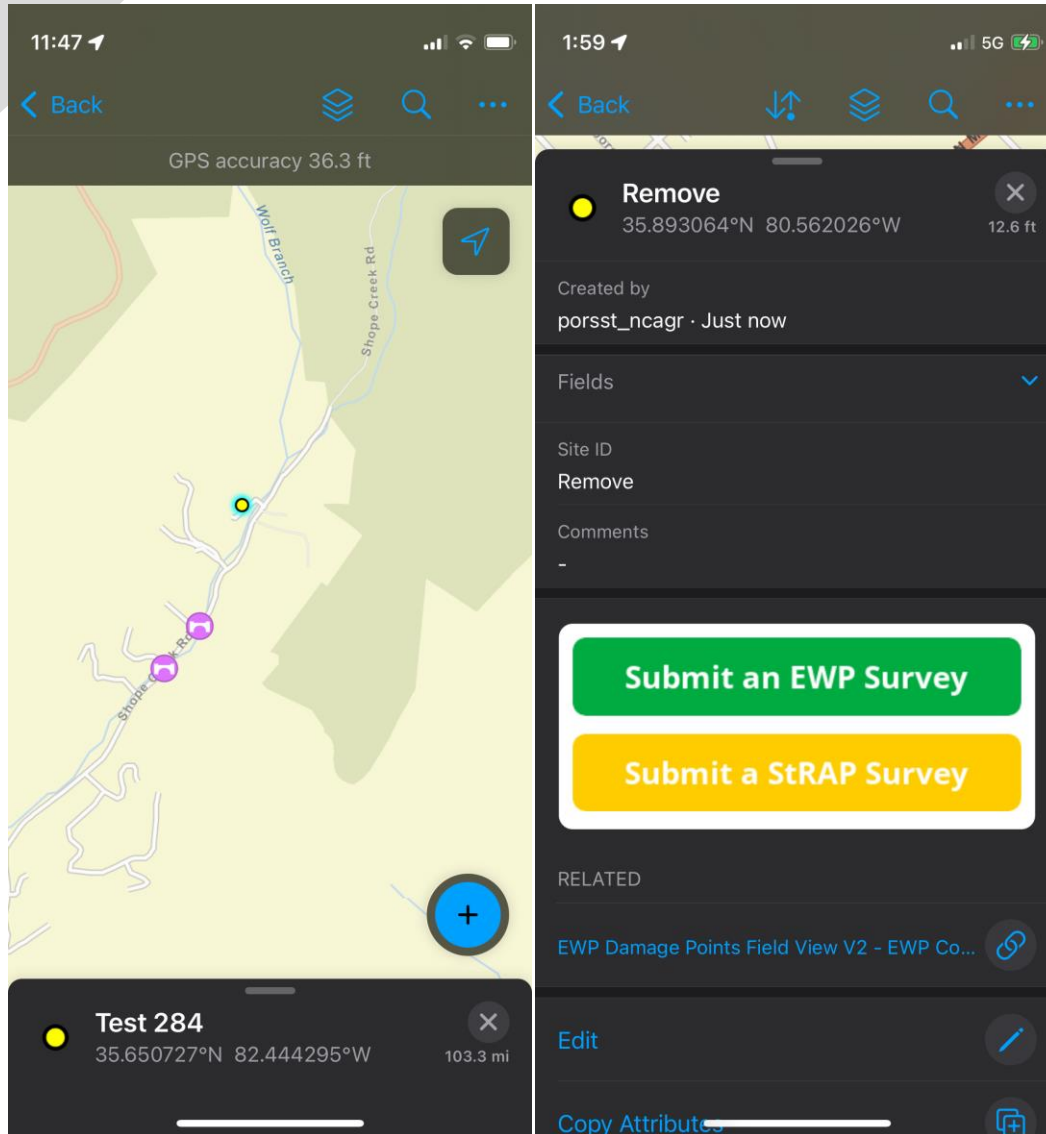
11:47

Back

GPS accuracy 36.3 ft

Wolf Branch

Shope Creek Rd

Shope Creek Rd

Test 284
35.650727°N 82.444295°W
103.3 mi

1:59

5G

Back

Remove
35.893064°N 80.562026°W
12.6 ft

Created by
porsst_ncagr · Just now

Fields

Site ID
Remove

Comments
-

Submit an EWP Survey

Submit a StRAP Survey

RELATED

EWP Damage Points Field View V2 - EWP Co...

Edit

Copy Attributes